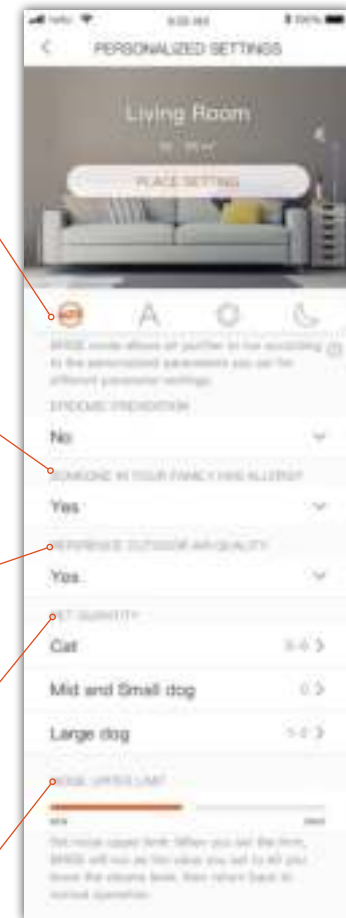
PERSONALIZED SETTINGS

Living Room

PLACE SETTING

A

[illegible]

EPIDEMIC PREVENTION

No

SOMEONE IN YOUR FAMILY HAS ALLERGY

Yes

REFERENCE OUTDOOR AIR QUALITY

Yes

PET QUANTITY

Cat

Mid and Small dog

Large dog

NOISE UPPER LIMIT

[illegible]